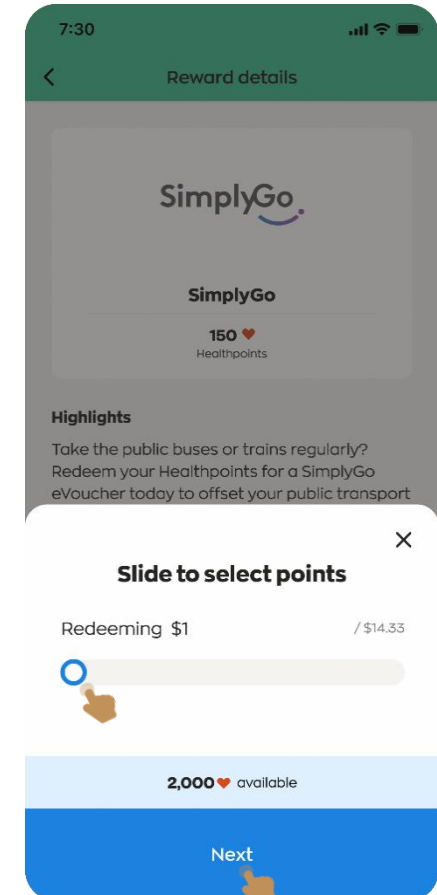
7:30

Reward details

SimplyGo

SimplyGo

150 ❤
Healthpoints

Highlights

Take the public buses or trains regularly? Redeem your Healthpoints for a SimplyGo eVoucher today to offset your public transport

Slide to select points

Redeeming $1

/ $14.33

2,000 ❤ available

Next